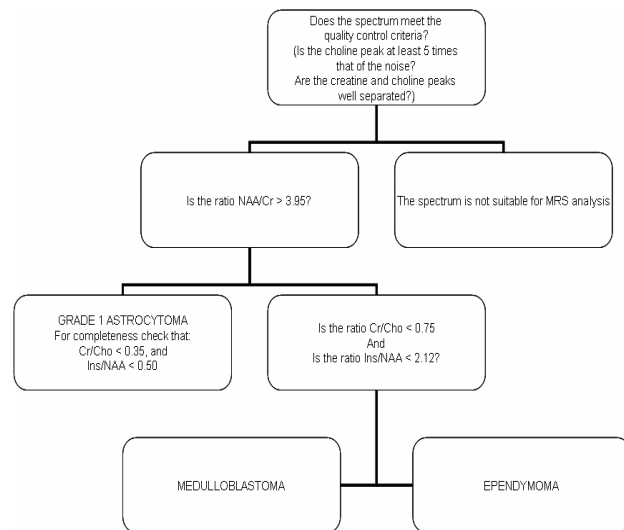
Does the spectrum meet the quality control criteria?
(Is the choline peak at least 5 times that of the noise?
Are the creatine and choline peaks well separated?)

Is the ratio NAA/Cr > 3.95?

The spectrum is not suitable for MRS analysis

GRADE 1 ASTROCYTOMA
For completeness check that:
Cr/Cho < 0.35, and
Ins/NAA < 0.50

Is the ratio Cr/Cho < 0.75
And
Is the ratio Ins/NAA < 2.12?

MEDULLOBLASTOMA

EPENDYMOMA